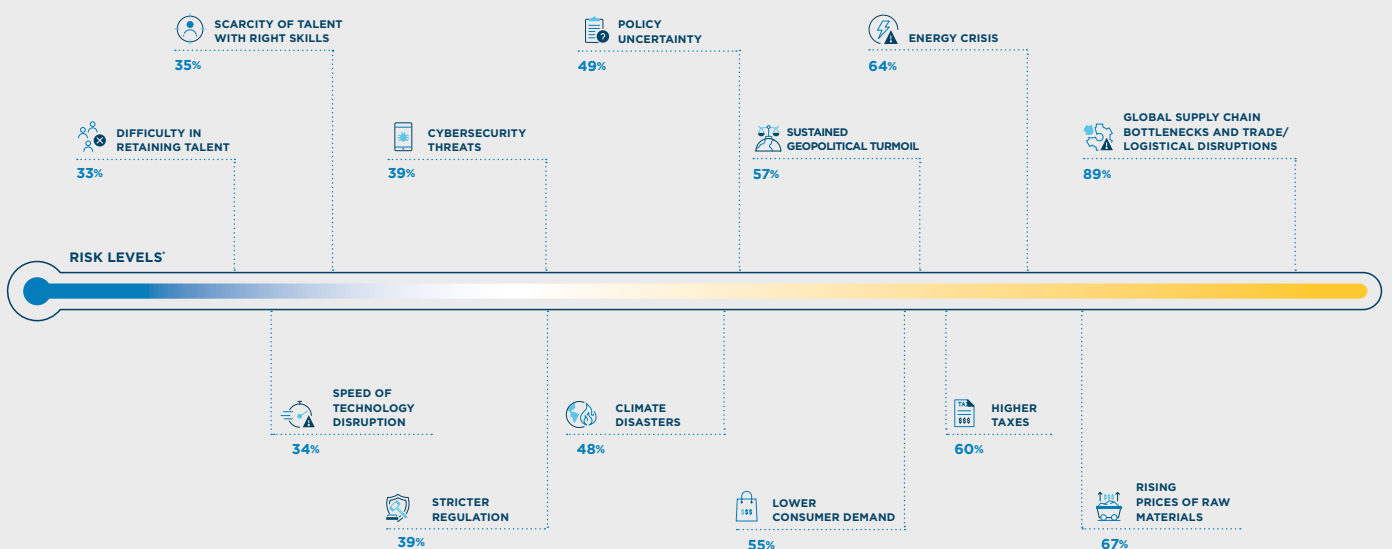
SCARCITY OF TALENT WITH RIGHT SKILLS
35%

POLICY UNCERTAINTY
49%

ENERGY CRISIS
64%

DIFFICULTY IN RETAINING TALENT
33%

CYBERSECURITY THREATS
39%

SUSTAINED GEOPOLITICAL TURMOIL
57%

GLOBAL SUPPLY CHAIN BOTTLENECKS AND TRADE/ LOGISTICAL DISRUPTIONS
89%

RISK LEVELS*

SPEED OF TECHNOLOGY DISRUPTION
34%

CLIMATE DISASTERS
48%

HIGHER TAXES
60%

STRICTER REGULATION
39%

LOWER CONSUMER DEMAND
55%

RISING PRICES OF RAW MATERIALS
67%